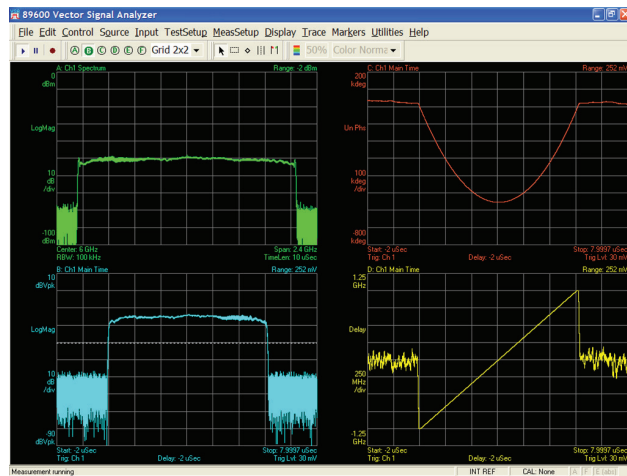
89600 Vector Signal Analyzer

File Edit Control Source Input TestSetup MeasSetup Display Trace Markers Utilities Help

A B C D E F Grid 2x2 50% Color Norma

A: Ch1 Spectrum
Range: -2 dBm
0 dBm
LogMag
10 dB /div
-100 dBm
Center: 6 GHz
RBW: 100 kHz
Span: 2.4 GHz
TimeLen: 10 uSec

C: Ch1 Main Time
Range: 252 mV
200 kdeg
Un Pha
100 kdeg /div
-800 kdeg
Start: -2 uSec
Trig: Ch 1
Delay: -2 uSec
Stop: 7.9997 uSec
Trig Lvl: 30 mV

B: Ch1 Main Time
Range: 252 mV
10 dBVpk
LogMag
10 dB /div
-90 dBVpk
Start: -2 uSec
Trig: Ch 1
Delay: -2 uSec
Stop: 7.9997 uSec
Trig Lvl: 30 mV

D: Ch1 Main Time
Range: 252 mV
1.25 GHz
Delay
250 MHz /div
-1.25 GHz
Start: -2 uSec
Trig: Ch 1
Delay: -2 uSec
Stop: 7.9997 uSec
Trig Lvl: 30 mV

Measurement running
INT REF
CAL: None
A F E (abs)